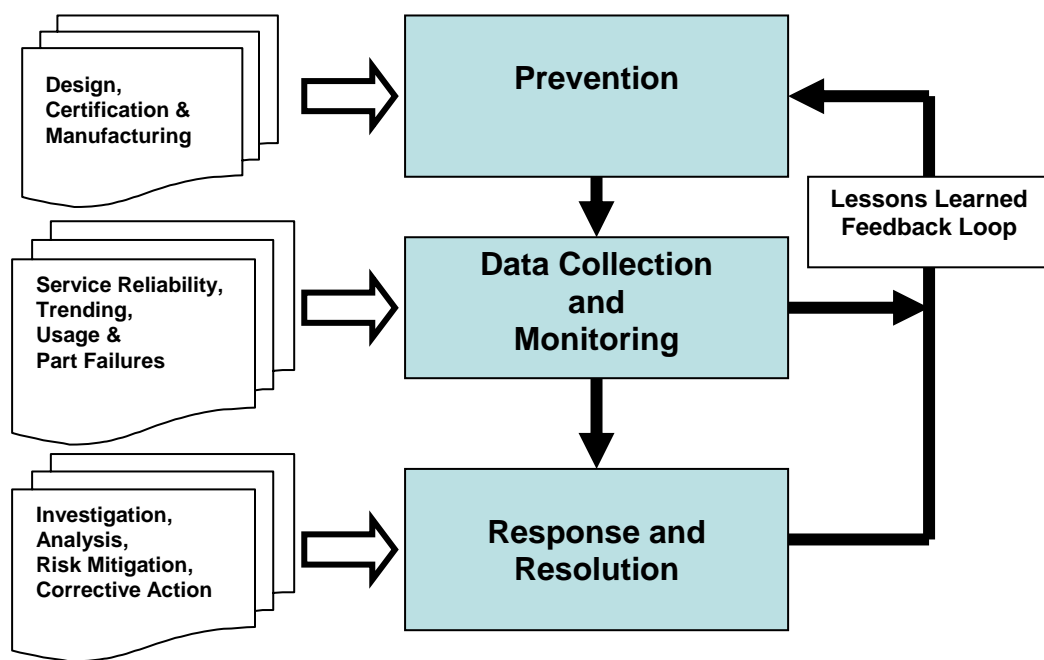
Design, Certification & Manufacturing

Prevention

Lessons Learned Feedback Loop

Service Reliability, Trending, Usage & Part Failures

Data Collection and Monitoring

Investigation, Analysis, Risk Mitigation, Corrective Action

Response and Resolution